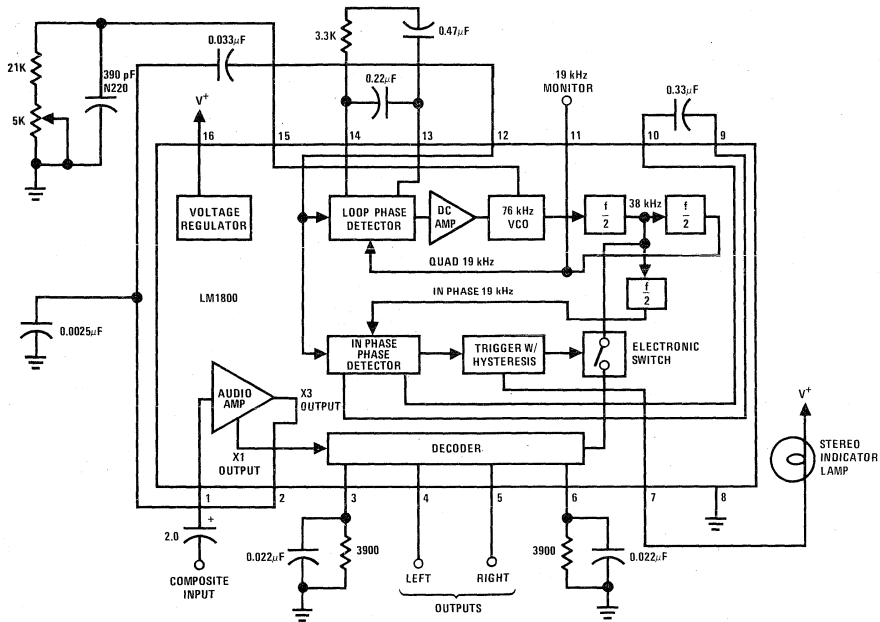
3.3K
0.47$\mu$F
0.033$\mu$F
21K
390 pF
N220
5K
0.22$\mu$F
19 kHz
MONITOR
0.33$\mu$F
V$^+$
16
15
14
13
12
11
10
9
VOLTAGE
REGULATOR
LOOP PHASE
DETECTOR
DC
AMP
76 kHz
VCO
$\frac{f}{2}$
38 kHz
$\frac{f}{2}$
QUAD 19 kHz
LM1800
0.0025$\mu$F
$\frac{f}{2}$
IN PHASE 19 kHz
IN PHASE
PHASE
DETECTOR
TRIGGER W/
HYSTERESIS
ELECTRONIC
SWITCH
AUDIO
AMP
X3
OUTPUT
X1
OUTPUT
DECODER
V$^+$
STEREO
INDICATOR
LAMP
1
2
3
4
5
6
7
8
+
2.0
0.022$\mu$F
3900
3900
0.022$\mu$F
COMPOSITE
INPUT
LEFT
RIGHT
OUTPUTS